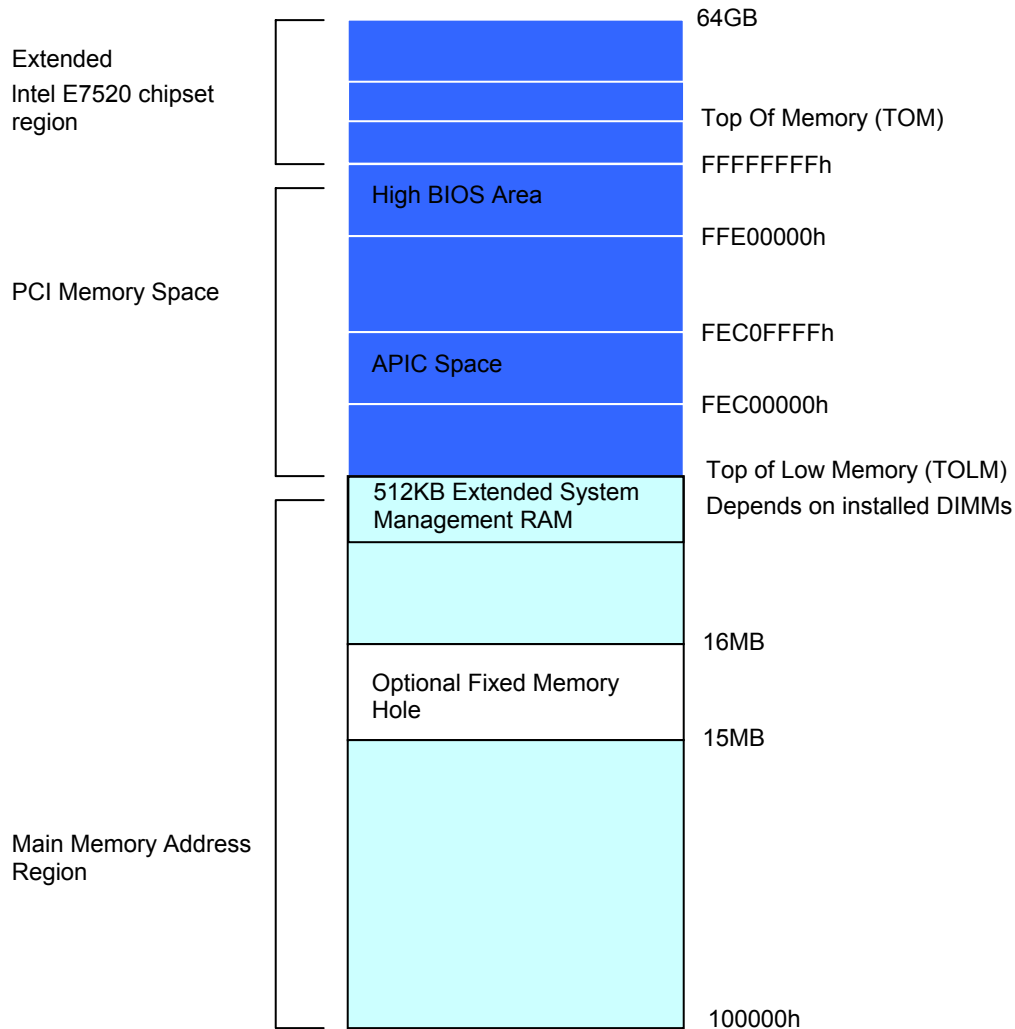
64GB

Extended
Intel E7520 chipset region

Top Of Memory (TOM)

FFFFFFFFh

High BIOS Area

FFE00000h

PCI Memory Space

FEC0FFFFh

APIC Space

FEC00000h

Top of Low Memory (TOLM)
Depends on installed DIMMs

512KB Extended System Management RAM

16MB

Optional Fixed Memory Hole

15MB

Main Memory Address Region

100000h